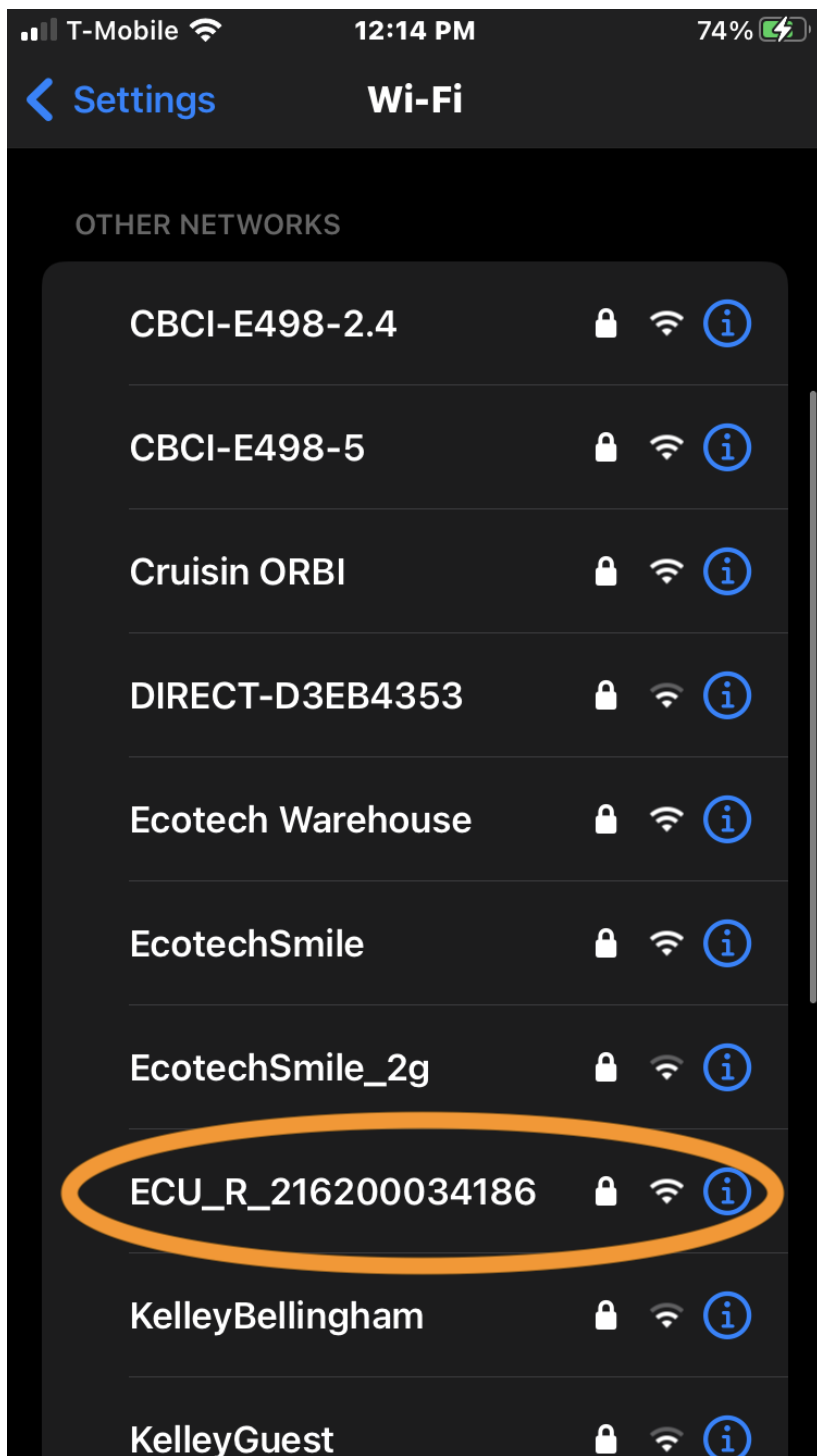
T-Mobile 12:14 PM 74%

Settings Wi-Fi

OTHER NETWORKS

CBCI-E498-2.4

CBCI-E498-5

Cruisin ORBI

DIRECT-D3EB4353

Ecotech Warehouse

EcotechSmile

EcotechSmile_2g

ECU_R_216200034186

KelleyBellingham

KelleyGuest